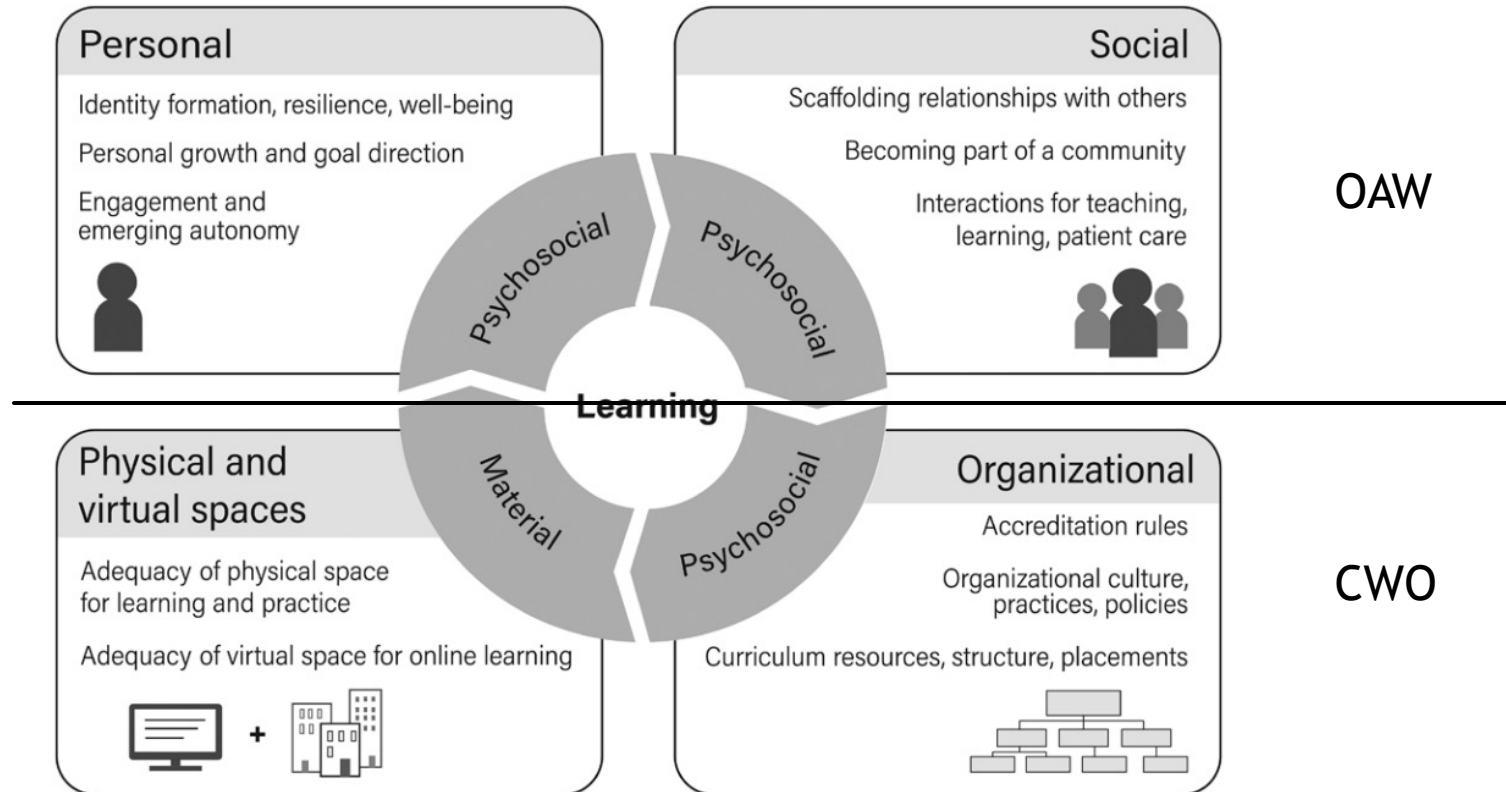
Personal

Identity formation, resilience, well-being

Personal growth and goal direction

Engagement and emerging autonomy

Social

Scaffolding relationships with others

Becoming part of a community

Interactions for teaching, learning, patient care

OAW

Psychosocial

Psychosocial

Learning

Material

Psychosocial

Physical and virtual spaces

Adequacy of physical space for learning and practice

Adequacy of virtual space for online learning

+

Organizational

Accreditation rules

Organizational culture, practices, policies

Curriculum resources, structure, placements

CWO